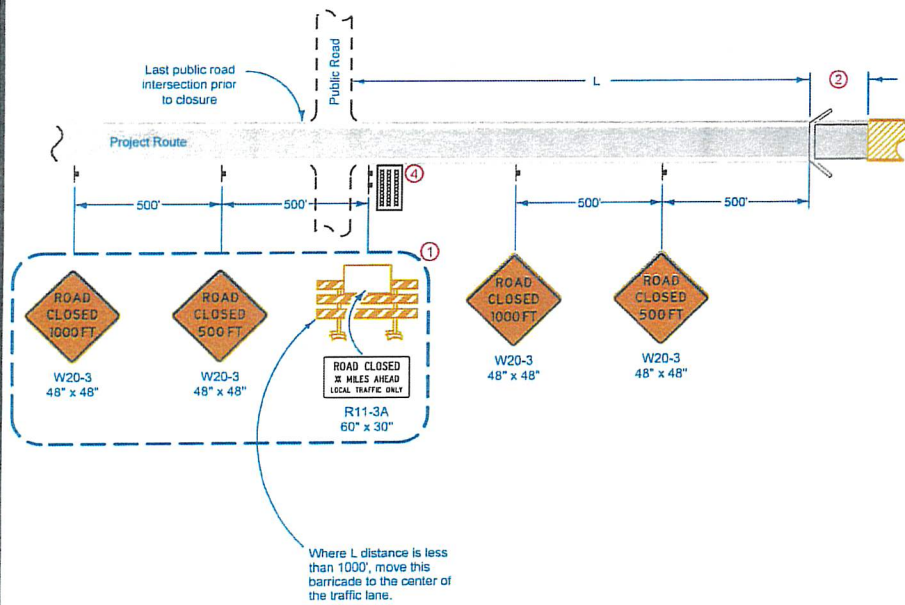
Public Road

Last public road intersection prior to closure

L

②

Project Route

④

500'

500'

500'

500'

①

ROAD CLOSED 1000 FT

W20-3
48" x 48"

ROAD CLOSED 500 FT

W20-3
48" x 48"

ROAD CLOSED
XX MILES AHEAD
LOCAL TRAFFIC ONLY

R11-3A
60" x 30"

ROAD CLOSED 1000 FT

W20-3
48" x 48"

ROAD CLOSED 500 FT

W20-3
48" x 48"

Where L distance is less than 1000', move this barricade to the center of the traffic lane.